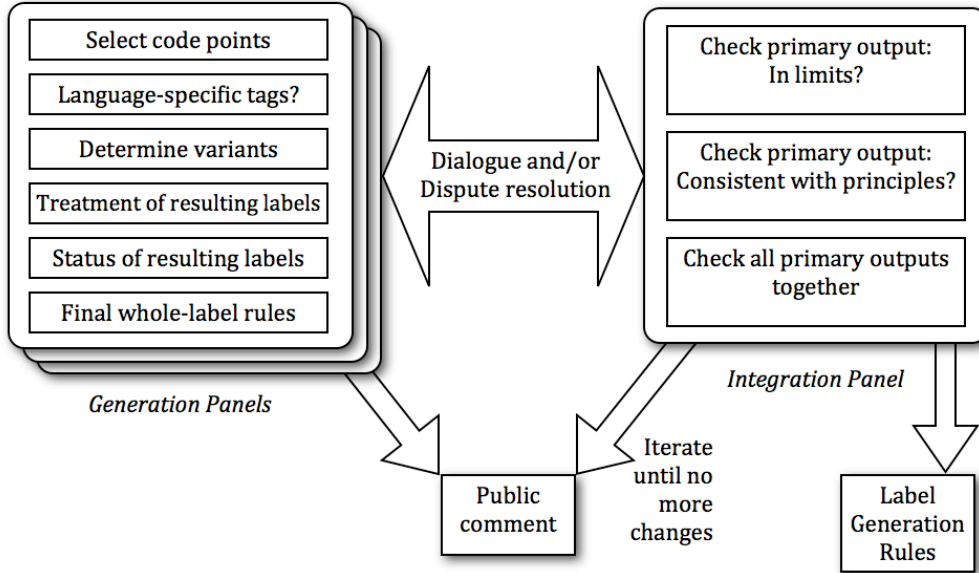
Select code points

Language-specific tags?

Determine variants

Treatment of resulting labels

Status of resulting labels

Final whole-label rules

Generation Panels

Dialogue and/or Dispute resolution

Check primary output: In limits?

Check primary output: Consistent with principles?

Check all primary outputs together

Integration Panel

Iterate until no more changes

Public comment

Label Generation Rules